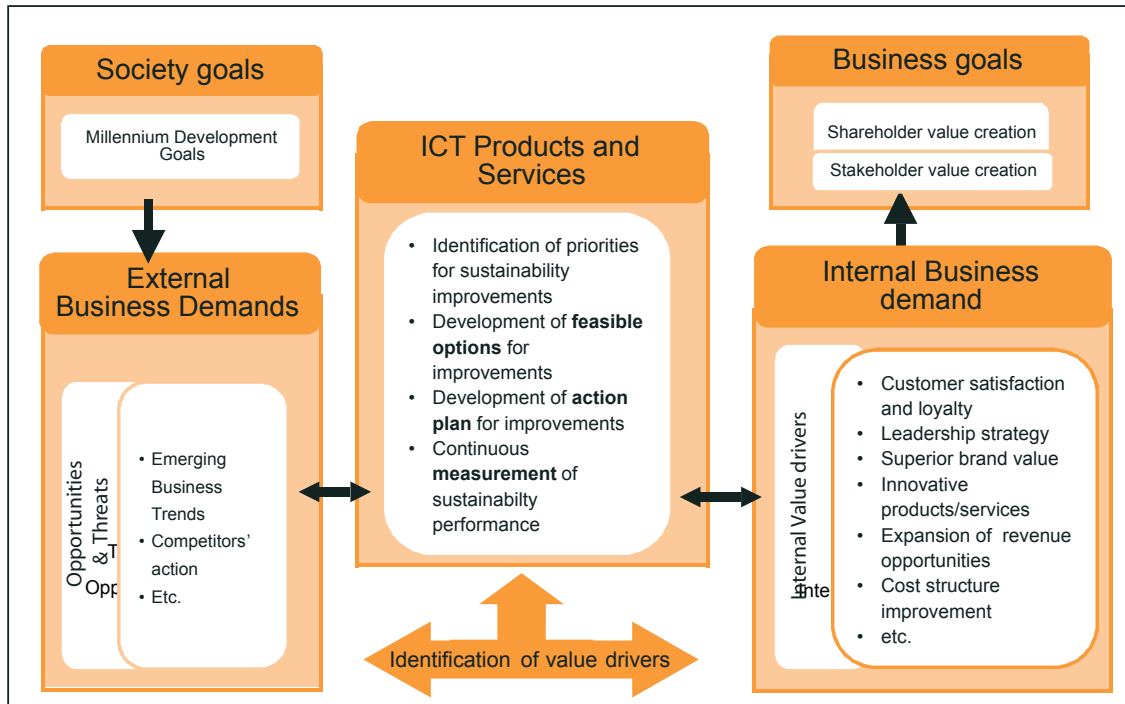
Society goals

Millennium Development Goals

External Business Demands

Opportunities & Threats

• Emerging Business Trends
• Competitors' action
• Etc.

ICT Products and Services

• Identification of priorities for sustainability improvements
• Development of **feasible options** for improvements
• Development of **action plan** for improvements
• Continuous **measurement** of sustainabilty performance

Identification of value drivers

Business goals

Shareholder value creation

Stakeholder value creation

Internal Business demand

Internal Value drivers

• Customer satisfaction and loyalty
• Leadership strategy
• Superior brand value
• Innovative products/services
• Expansion of revenue opportunities
• Cost structure improvement
• etc.